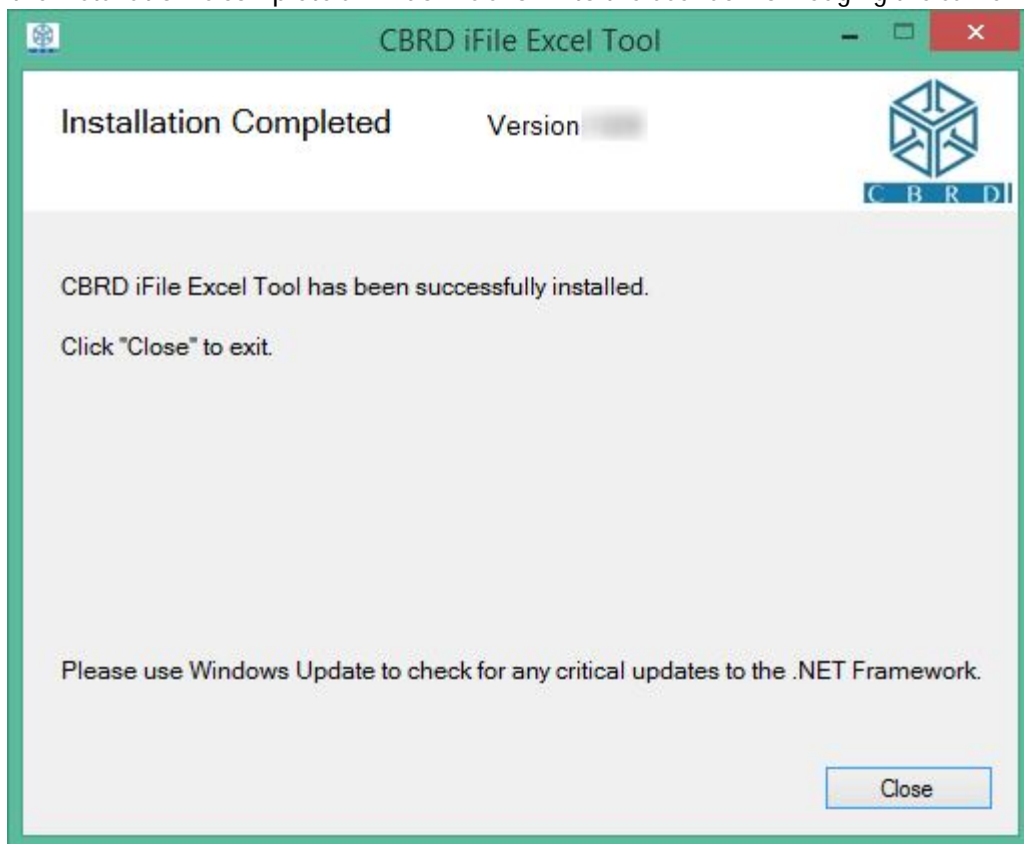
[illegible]

CBRD iFile Excel Tool

Installation Completed

Version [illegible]

C B R D

CBRD iFile Excel Tool has been successfully installed.

Click "Close" to exit.

Please use Windows Update to check for any critical updates to the .NET Framework.

Close